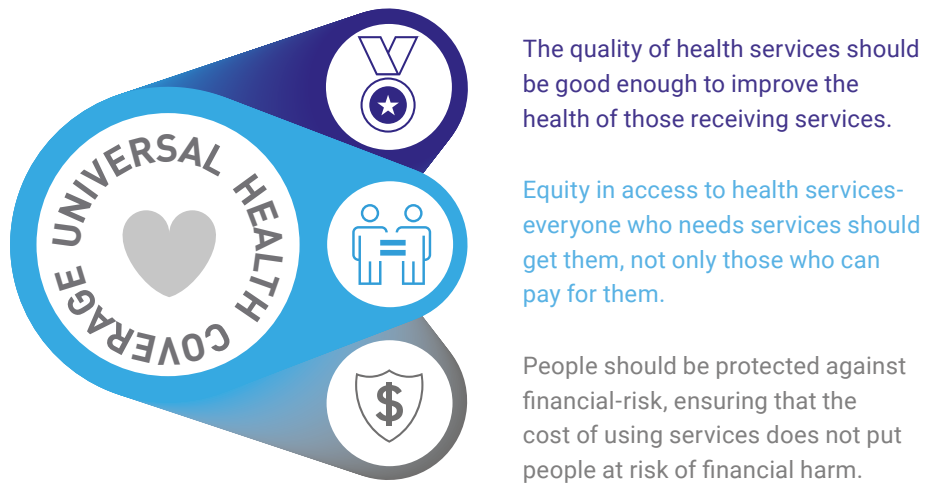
UNIVERSAL HEALTH COVERAGE

The quality of health services should be good enough to improve the health of those receiving services.

Equity in access to health services- everyone who needs services should get them, not only those who can pay for them.

People should be protected against financial-risk, ensuring that the cost of using services does not put people at risk of financial harm.